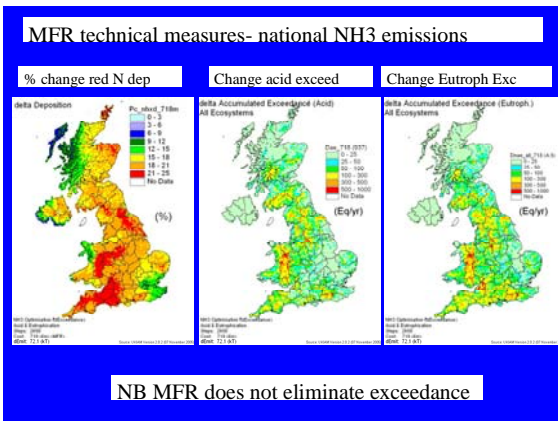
MFR technical measures- national NH3 emissions

% change red N dep

Change acid exceed

Change Eutroph Exc

delta Deposition

Pc_nhxd_718m

0 - 3
3 - 6
6 - 9
9 - 12
12 - 15
15 - 18
18 - 21
21 - 25
No Data

(%)

delta Accumulated Exceedance (Acid)
All Ecosystems

Dac_718 (ST)

0 - 25
25 - 50
50 - 100
100 - 300
300 - 500
500 - 1000
No Data

(Eq/yr)

delta Accumulated Exceedance (Eutroph.)
All Ecosystems

Dnaa_all_718 (AS)

0 - 25
25 - 50
50 - 100
100 - 300
300 - 500
500 - 1000
No Data

(Eq/yr)

NB MFR does not eliminate exceedance